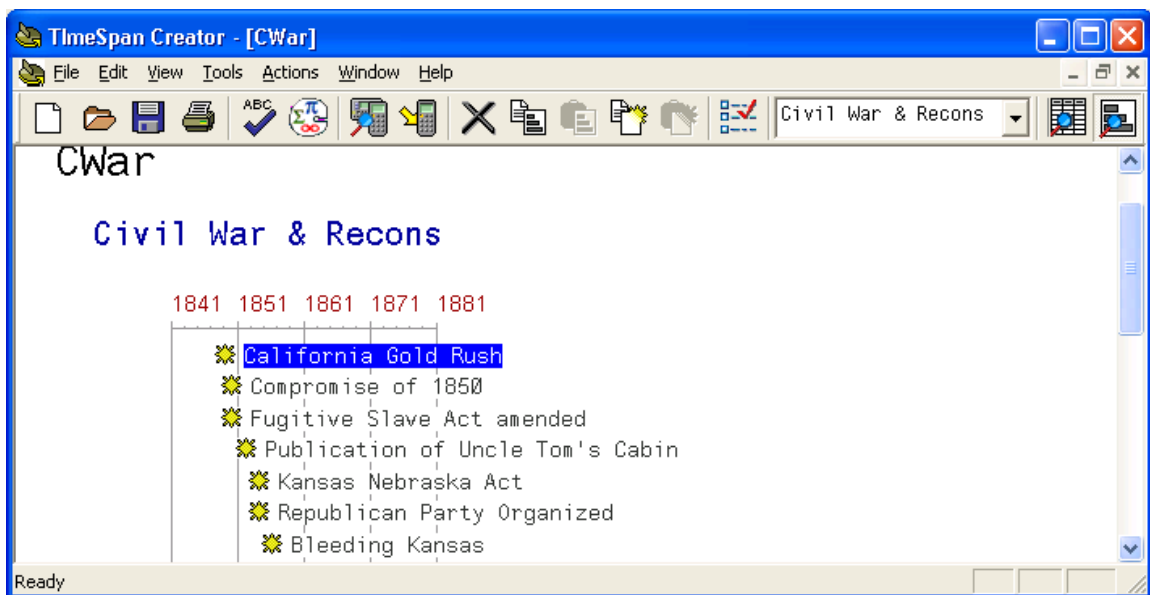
TimeSpan Creator - [CWar]

File Edit View Tools Actions Window Help

Civil War & Recons

CWar

Civil War & Recons

1841 1851 1861 1871 1881

California Gold Rush
Compromise of 1850
Fugitive Slave Act amended
Publication of Uncle Tom's Cabin
Kansas Nebraska Act
Republican Party Organized
Bleeding Kansas

Ready